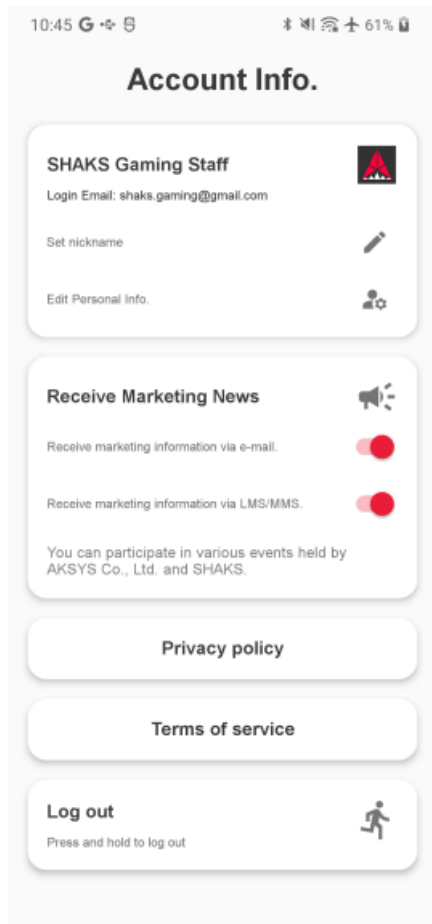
10:45 G 61%

Account Info.

SHAKS Gaming Staff

Login Email: shaks.gaming@gmail.com

Set nickname

Edit Personal Info.

Receive Marketing News

Receive marketing information via e-mail.

Receive marketing information via LMS/MMS.

You can participate in various events held by AKSYS Co., Ltd. and SHAKS.

Privacy policy

Terms of service

Log out

Press and hold to log out